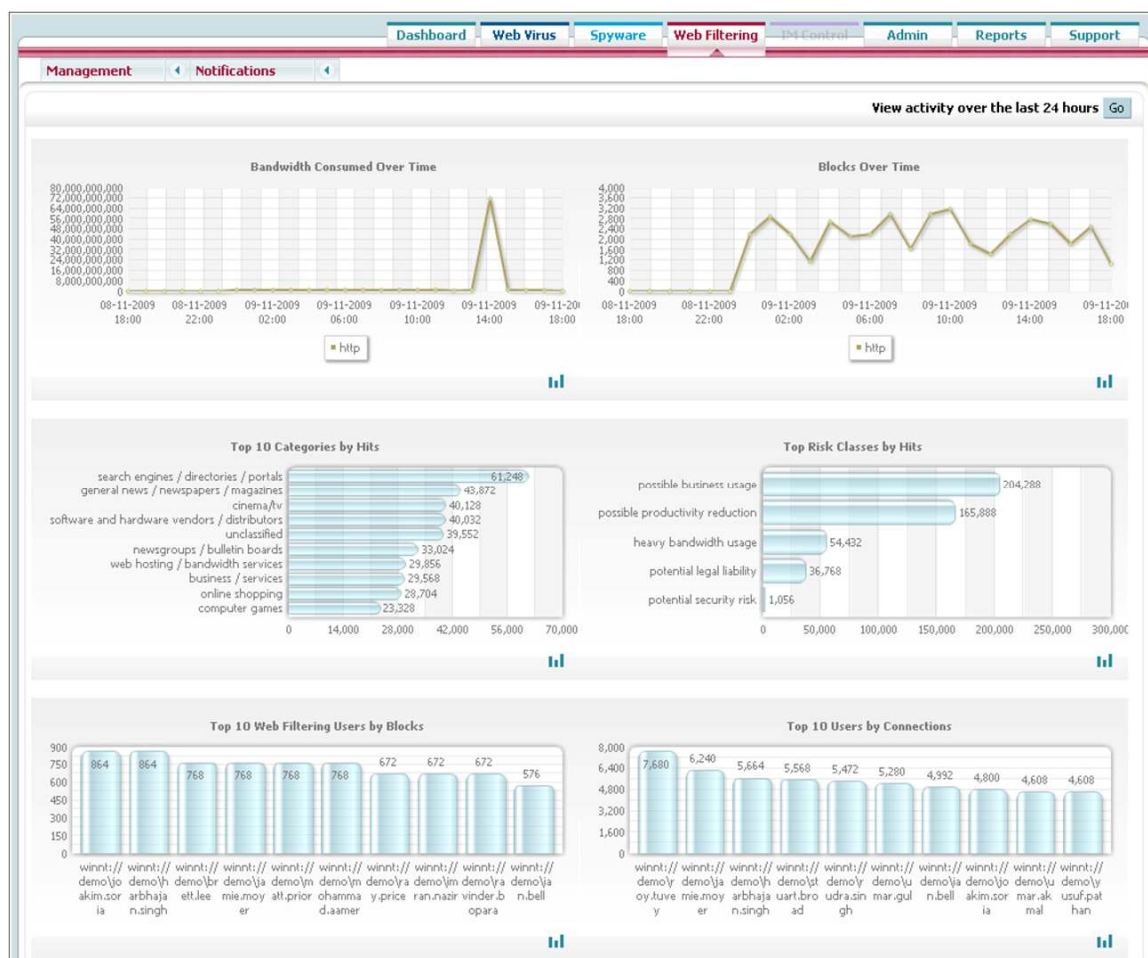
Dashboard Web Virus Spyware Web Filtering IM Control Admin Reports Support

Management Notifications

View activity over the last 24 hours Go

Bandwidth Consumed Over Time

80,000,000,000
72,000,000,000
64,000,000,000
56,000,000,000
48,000,000,000
40,000,000,000
32,000,000,000
24,000,000,000
16,000,000,000
8,000,000,000
0

08-11-2009 18:00 | 08-11-2009 22:00 | 09-11-2009 02:00 | 09-11-2009 06:00 | 09-11-2009 10:00 | 09-11-2009 14:00 | 09-11-20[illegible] 18:00

http

Blocks Over Time

4,000
3,600
3,200
2,800
2,400
2,000
1,600
1,200
800
400
0

08-11-2009 18:00 | 08-11-2009 22:00 | 09-11-2009 02:00 | 09-11-2009 06:00 | 09-11-2009 10:00 | 09-11-2009 14:00 | 09-11-20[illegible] 18:00

http

Top 10 Categories by Hits

search engines / directories / portals 61,248
general news / newspapers / magazines 43,872
cinema/tv 40,128
software and hardware vendors / distributors 40,032
unclassified 39,552
newsgroups / bulletin boards 33,024
web hosting / bandwidth services 29,856
business / services 29,568
online shopping 28,704
computer games 23,328

0 14,000 28,000 42,000 56,000 70,000

Top Risk Classes by Hits

possible business usage 204,288
possible productivity reduction 165,888
heavy bandwidth usage 54,432
potential legal liability 36,768
potential security risk 1,056

0 50,000 100,000 150,000 200,000 250,000 300,00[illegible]

Top 10 Web Filtering Users by Blocks

900
750
600
450
300
150
0

864 winnt://demo\joakim.soria
864 winnt://demo\harbhajan.singh
768 winnt://demo\brett.lee
768 winnt://demo\jamie.moyer
768 winnt://demo\matt.prior
768 winnt://demo\mohammad.aamer
672 winnt://demo\ray.price
672 winnt://demo\imran.nazir
672 winnt://demo\ravinder.bopara
576 winnt://demo\jan.bell

Top 10 Users by Connections

8,000
6,400
4,800
3,200
1,600
0

7,680 winnt://demo\roy.tuvey
6,240 winnt://demo\jamie.moyer
5,664 winnt://demo\harbhajan.singh
5,568 winnt://demo\stuart.broad
5,472 winnt://demo\rudra.singh
5,280 winnt://demo\umar.gul
4,992 winnt://demo\jan.bell
4,800 winnt://demo\joakim.soria
4,608 winnt://demo\umar.akmal
4,608 winnt://demo\yusuf.pathan